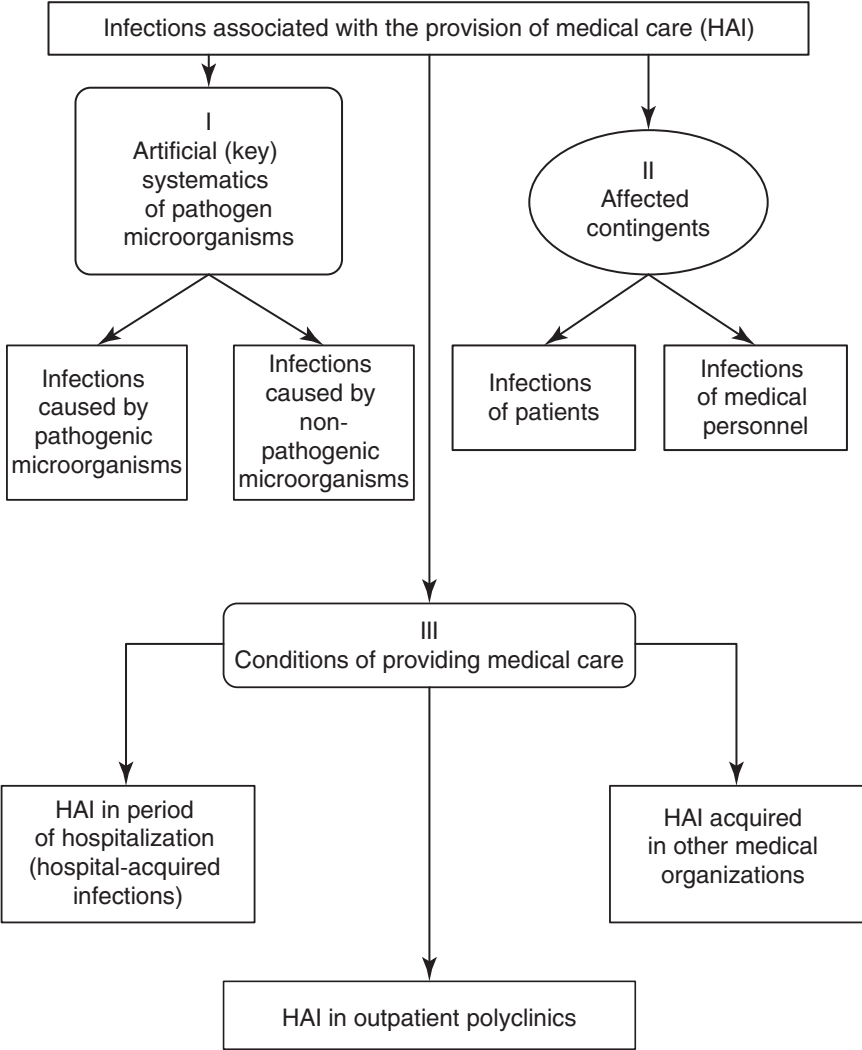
Infections associated with the provision of medical care (HAI)

I
Artificial (key) systematics of pathogen microorganisms

II
Affected contingents

Infections caused by pathogenic microorganisms

Infections caused by non-pathogenic microorganisms

Infections of patients

Infections of medical personnel

III
Conditions of providing medical care

HAI in period of hospitalization (hospital-acquired infections)

HAI acquired in other medical organizations

HAI in outpatient polyclinics